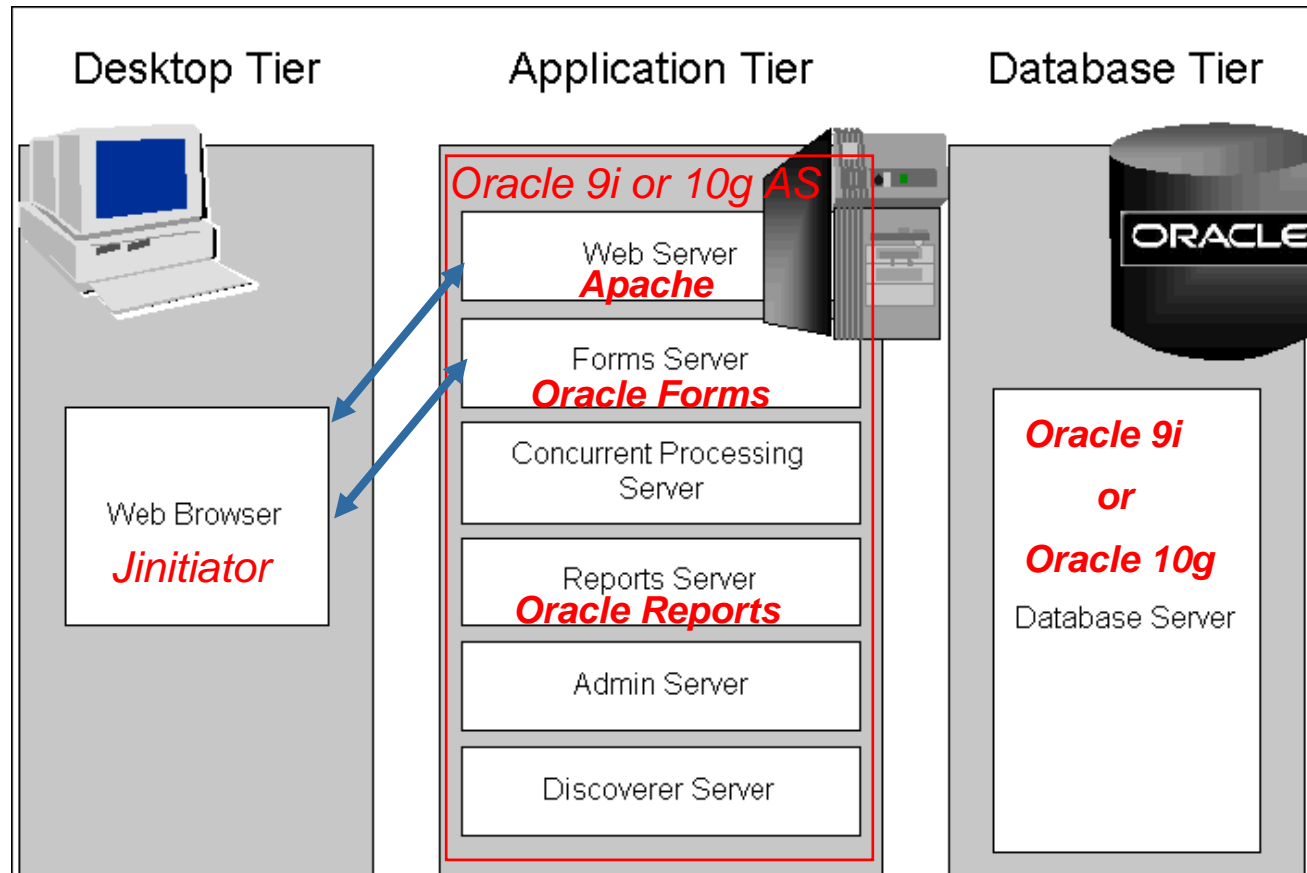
Desktop Tier

Application Tier

Database Tier

Oracle 9i or 10g AS

Web Server
Apache

Forms Server
Oracle Forms

Concurrent Processing Server

Reports Server
Oracle Reports

Admin Server

Discoverer Server

Web Browser
Jinitiator

ORACLE

Oracle 9i
or
Oracle 10g
Database Server